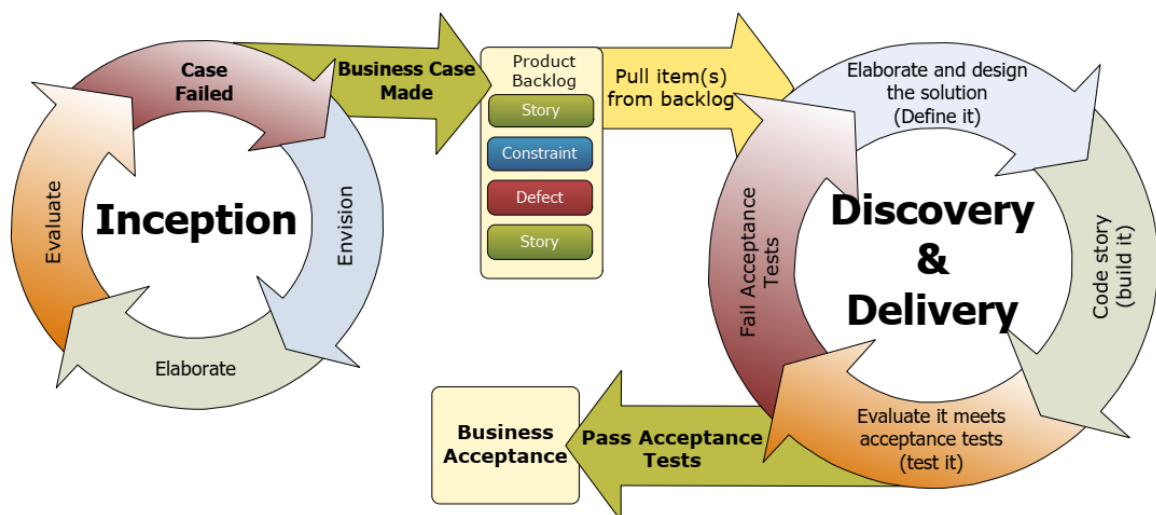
Case Failed

Evaluate

Inception

Envision

Elaborate

Business Case Made

Product Backlog

Story

Constraint

Defect

Story

Pull item(s) from backlog

Elaborate and design the solution (Define it)

Fail Acceptance Tests

Discovery & Delivery

Code story (build it)

Evaluate it meets acceptance tests (test it)

Business Acceptance

Pass Acceptance Tests